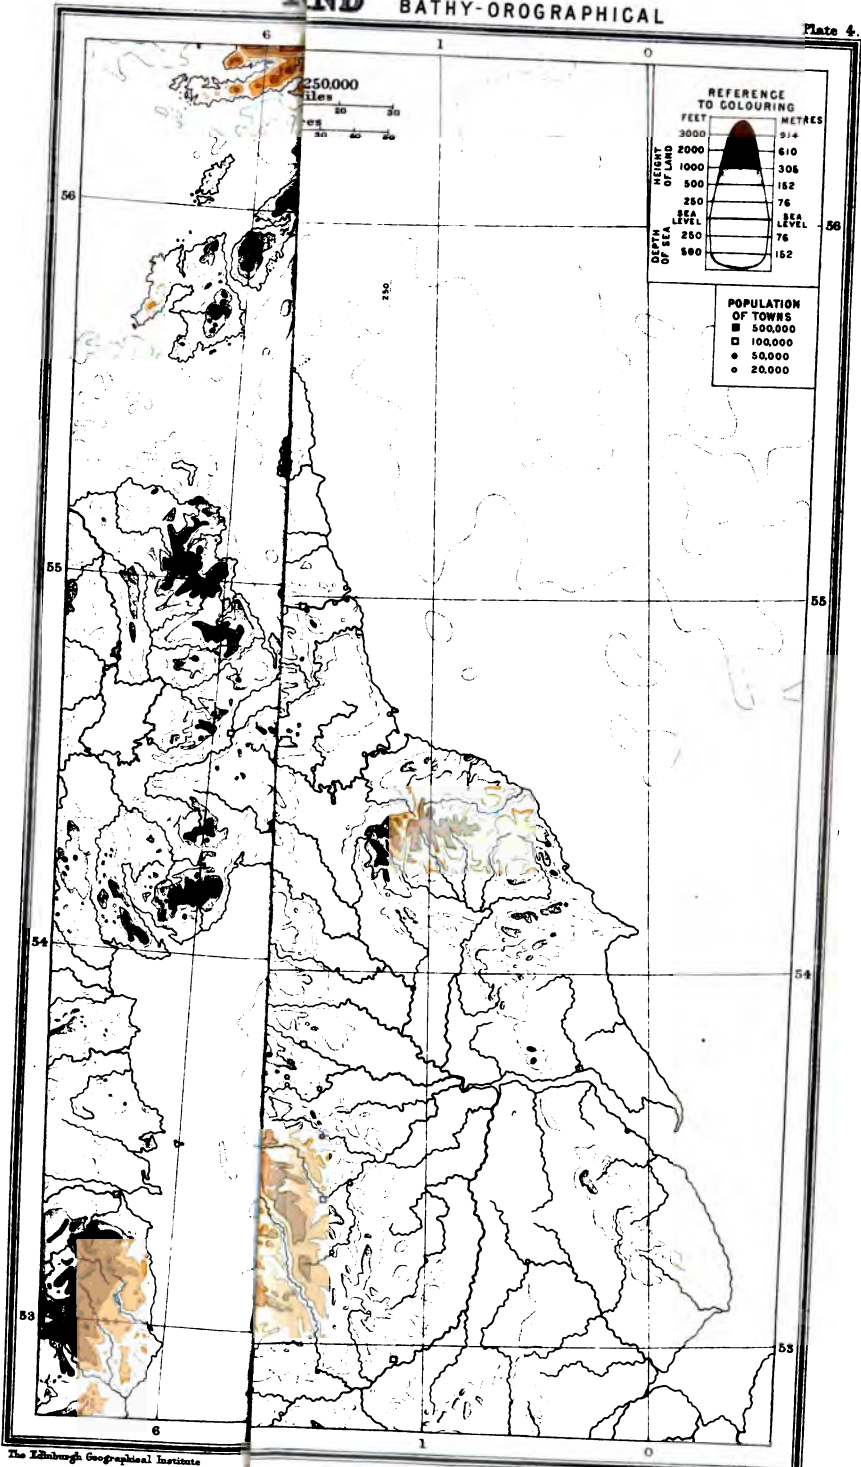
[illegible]ND BATHY-OROGRAPHICAL

Plate 4.

6
1
0

250,000
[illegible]iles
20
30
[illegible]es
30
40
50

REFERENCE TO COLOURING
FEET
METRES
3000
914
2000
610
1000
305
500
152
250
76
SEA LEVEL
SEA LEVEL
250
76
500
152
HEIGHT OF LAND
DEPTH OF SEA

56
56

250

POPULATION OF TOWNS
500,000
100,000
50,000
20,000

55
55

54
54

53
53

6
1
0

The Edinburgh Geographical Institute